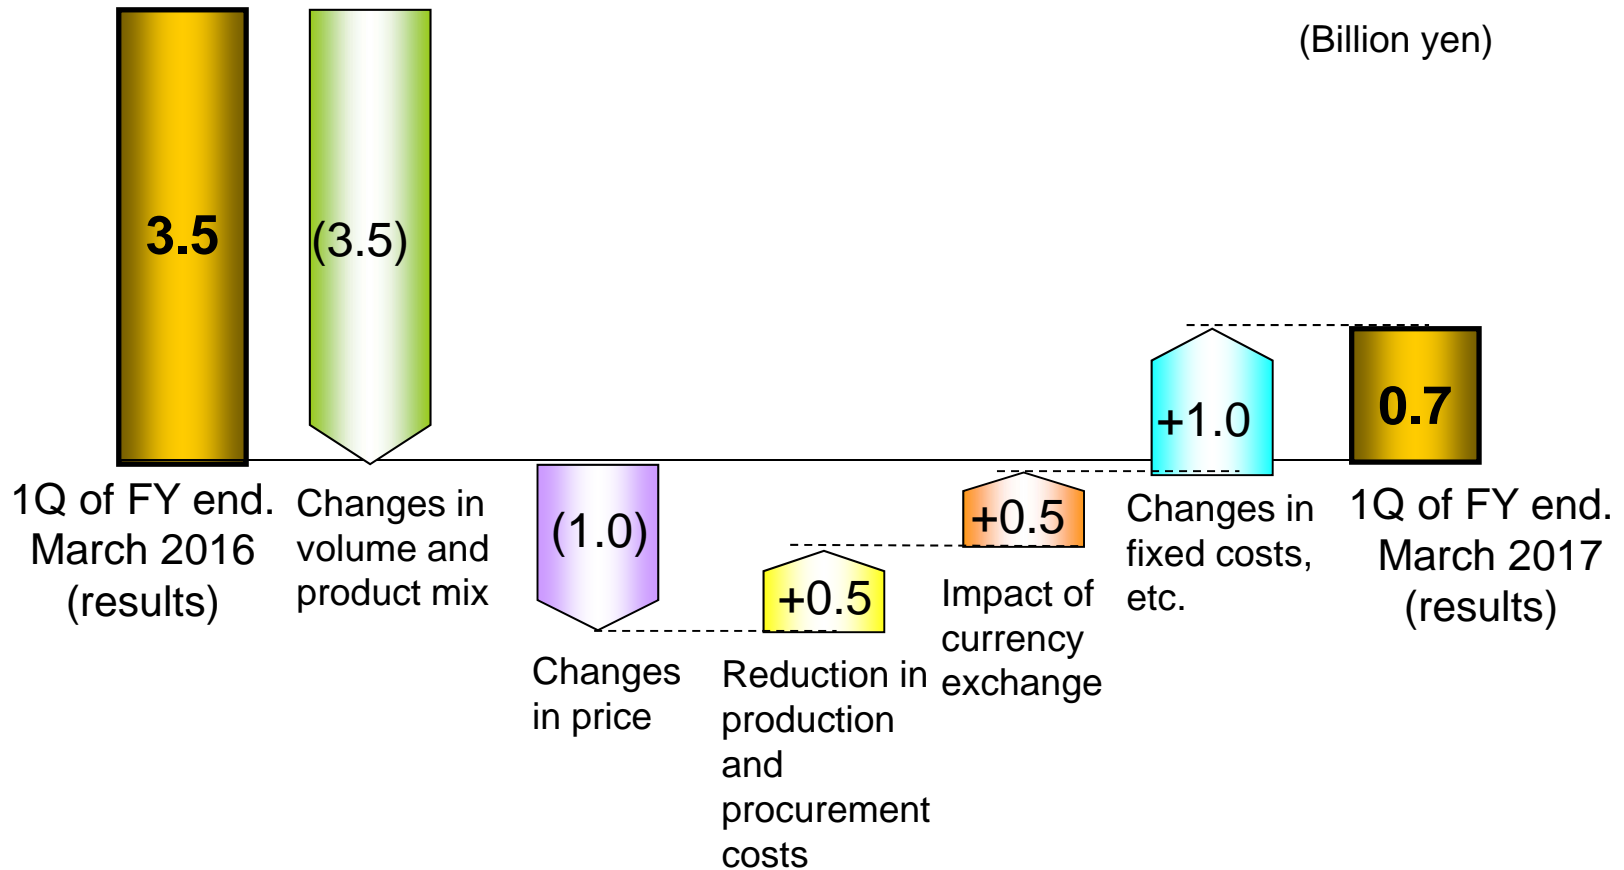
(Billion yen)

3.5

1Q of FY end. March 2016 (results)

(3.5)

Changes in volume and product mix

(1.0)

Changes in price

+0.5

Reduction in production and procurement costs

+0.5

Impact of currency exchange

+1.0

Changes in fixed costs, etc.

0.7

1Q of FY end. March 2017 (results)